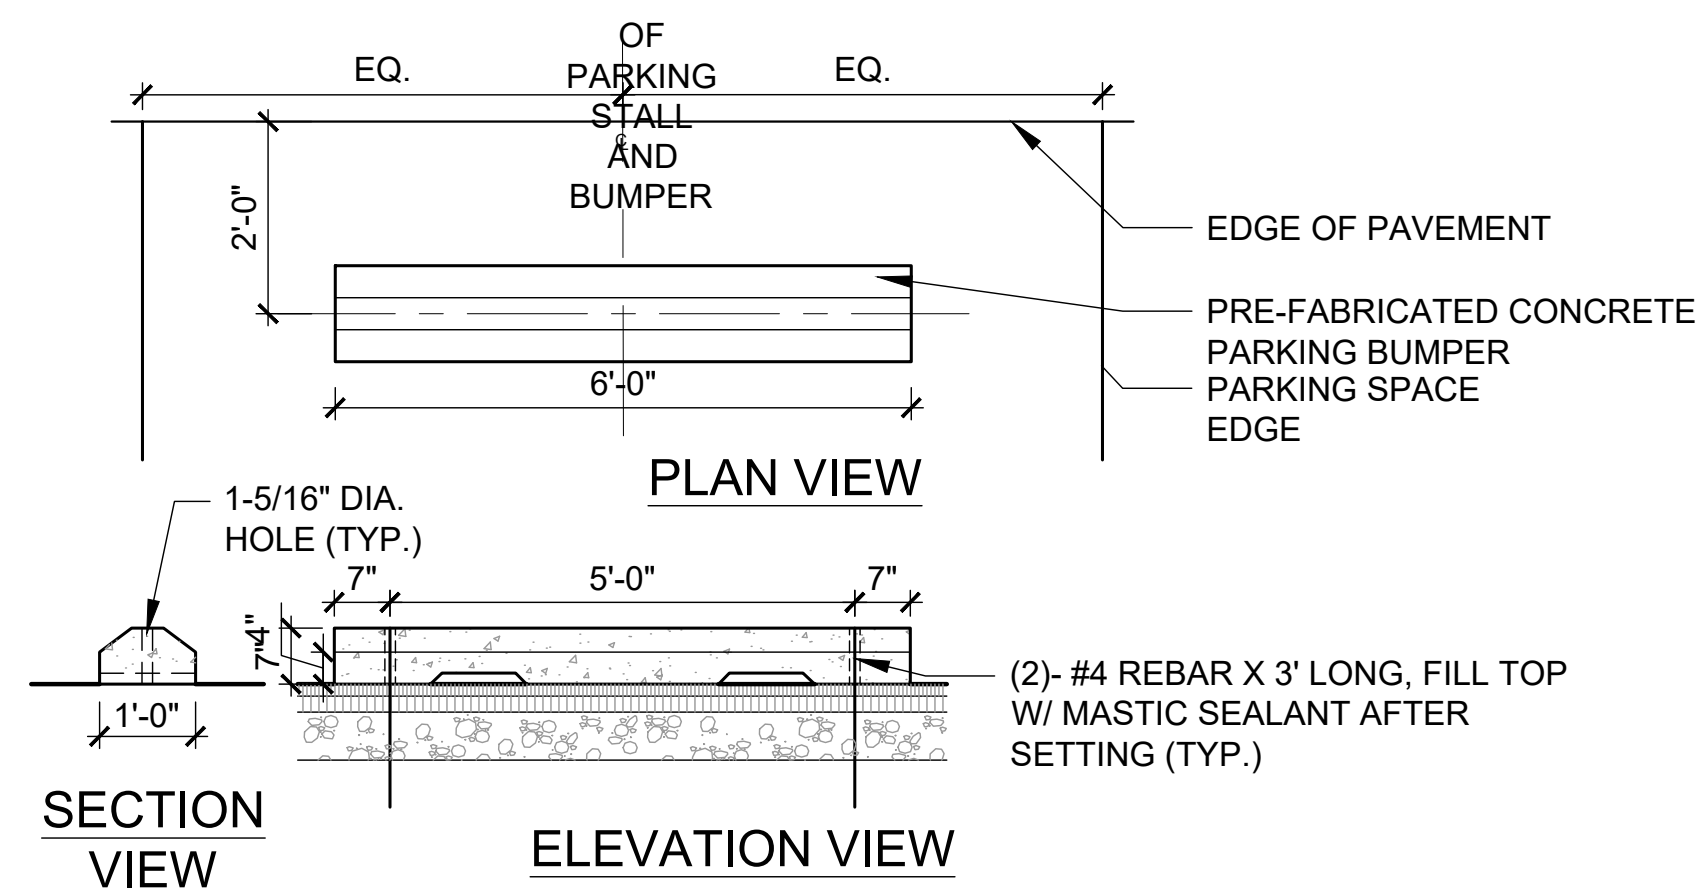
EQ.

OF PARKING STALL AND BUMPER

EQ.

2'-0"

EDGE OF PAVEMENT

PRE-FABRICATED CONCRETE PARKING BUMPER

6'-0"

PARKING SPACE EDGE

PLAN VIEW

1-5/16" DIA. HOLE (TYP.)

7"

5'-0"

7"

7"

4"

(2)- #4 REBAR X 3' LONG, FILL TOP W/ MASTIC SEALANT AFTER SETTING (TYP.)

1'-0"

SECTION VIEW

ELEVATION VIEW